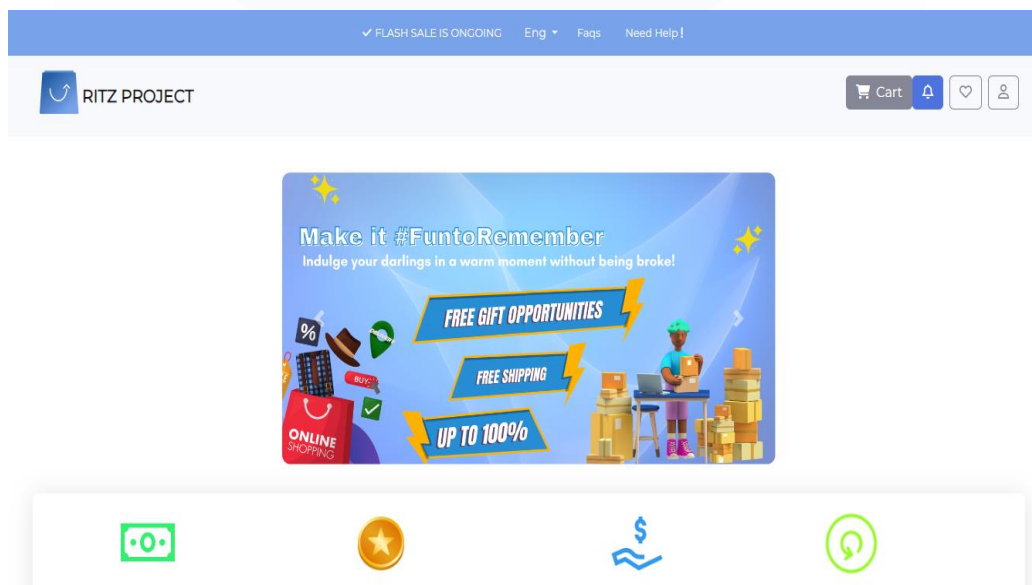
✓ FLASH SALE IS ONGOING Eng Faqs Need Help!

RITZ PROJECT

Cart

Make it #FuntoRemember

Indulge your darlings in a warm moment without being broke!

FREE GIFT OPPORTUNITIES

FREE SHIPPING

UP TO 100%

%

BUY

ONLINE SHOPPING